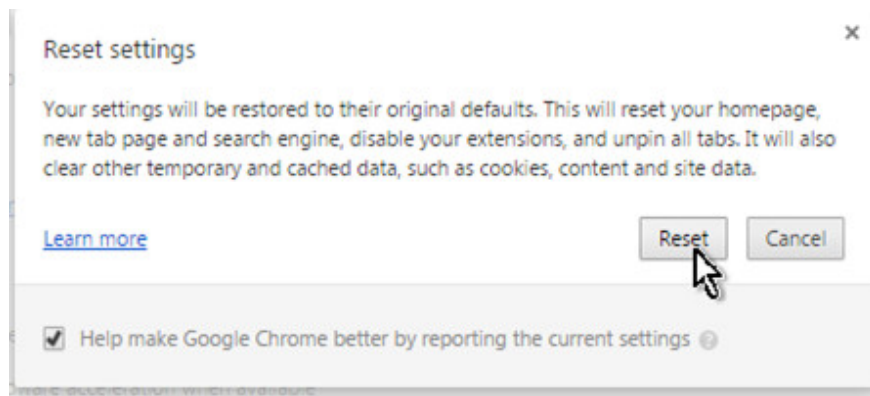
Reset settings

×

Your settings will be restored to their original defaults. This will reset your homepage, new tab page and search engine, disable your extensions, and unpin all tabs. It will also clear other temporary and cached data, such as cookies, content and site data.

Learn more

Reset

Cancel

Help make Google Chrome better by reporting the current settings

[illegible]ware acceleration when available